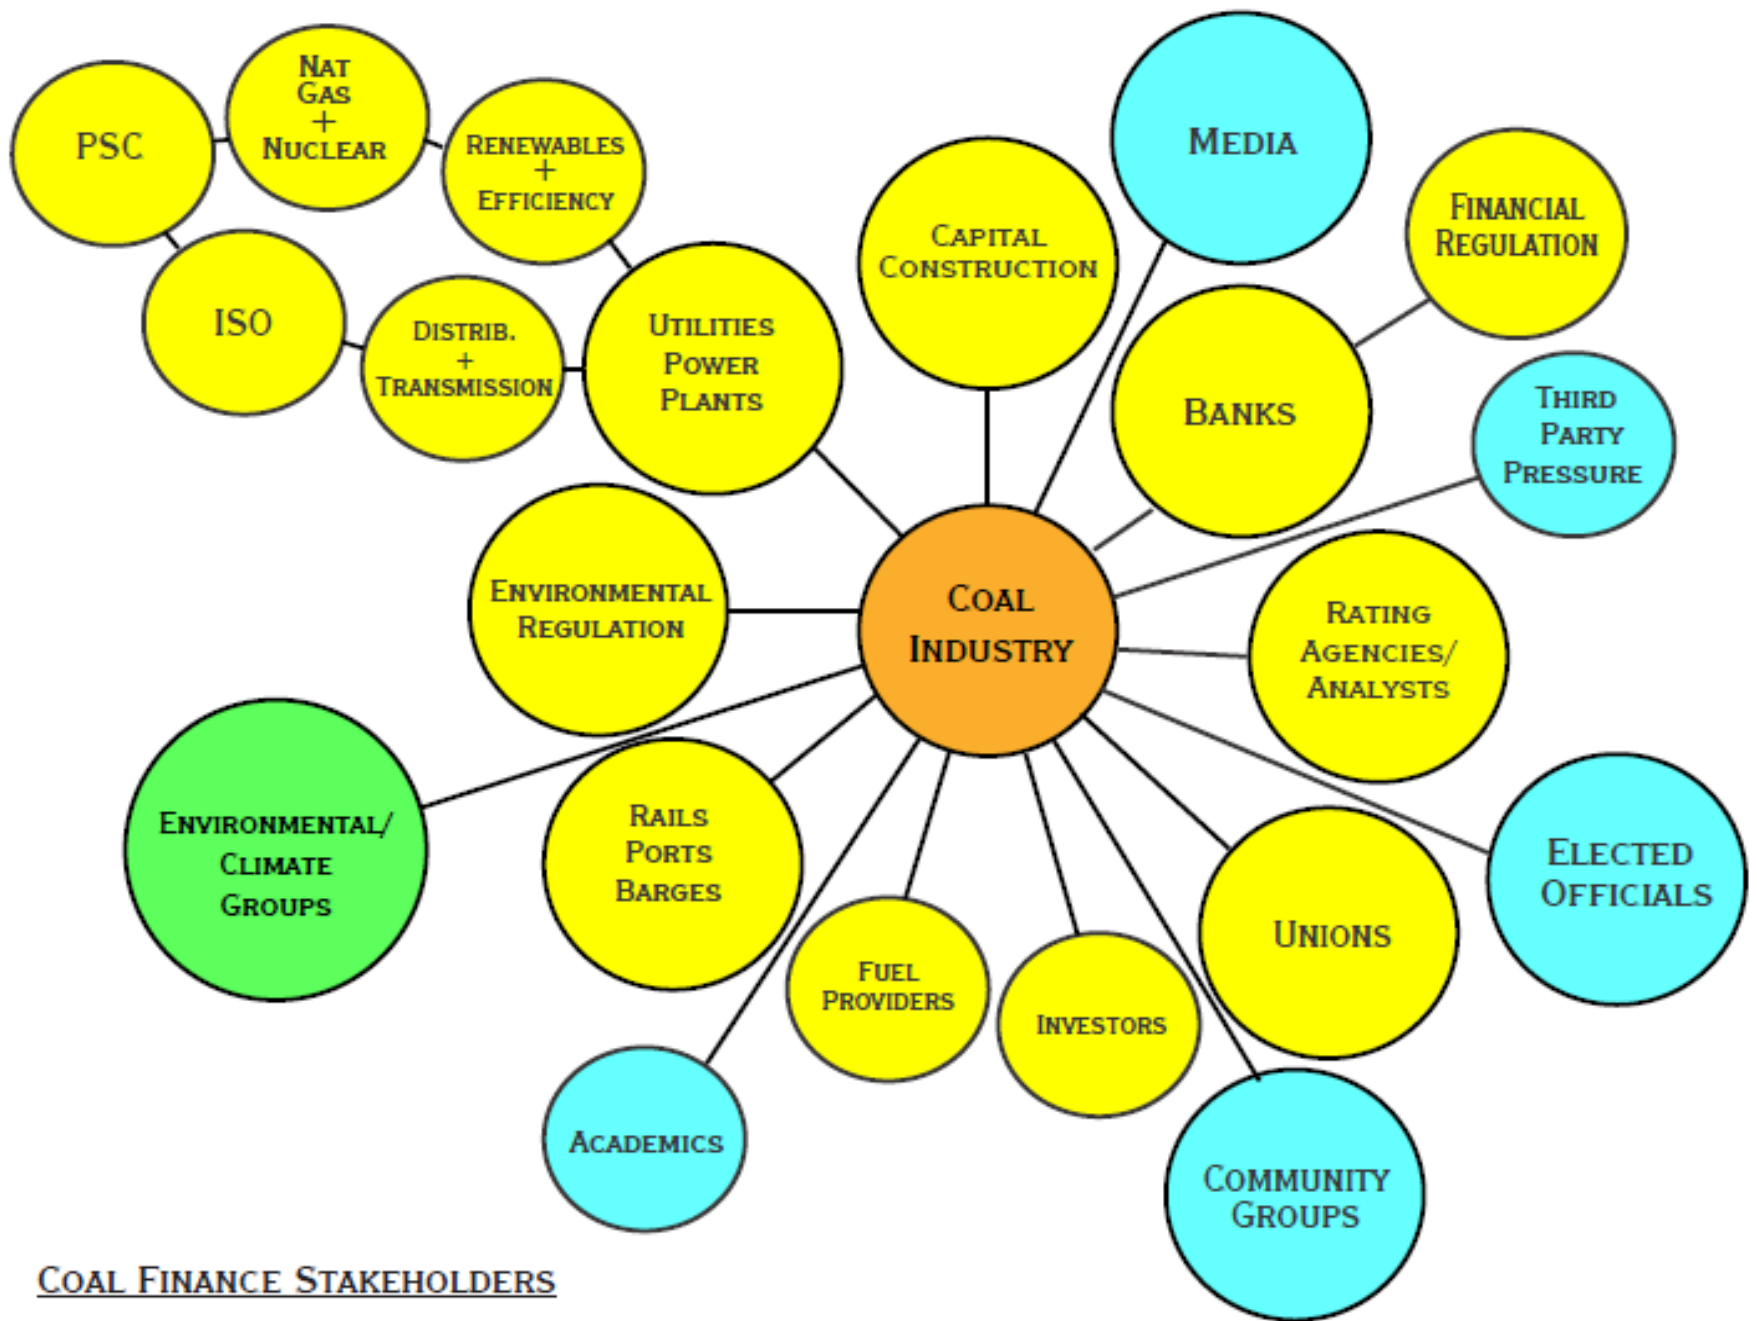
PSC

Nat Gas + Nuclear

Renewables + Efficiency

Media

Financial Regulation

Capital Construction

ISO

Distrib. + Transmission

Utilities Power Plants

Banks

Third Party Pressure

Environmental Regulation

Coal Industry

Rating Agencies/ Analysts

Environmental/ Climate Groups

Rails Ports Barges

Elected Officials

Unions

Fuel Providers

Investors

Academics

Community Groups

Coal Finance Stakeholders